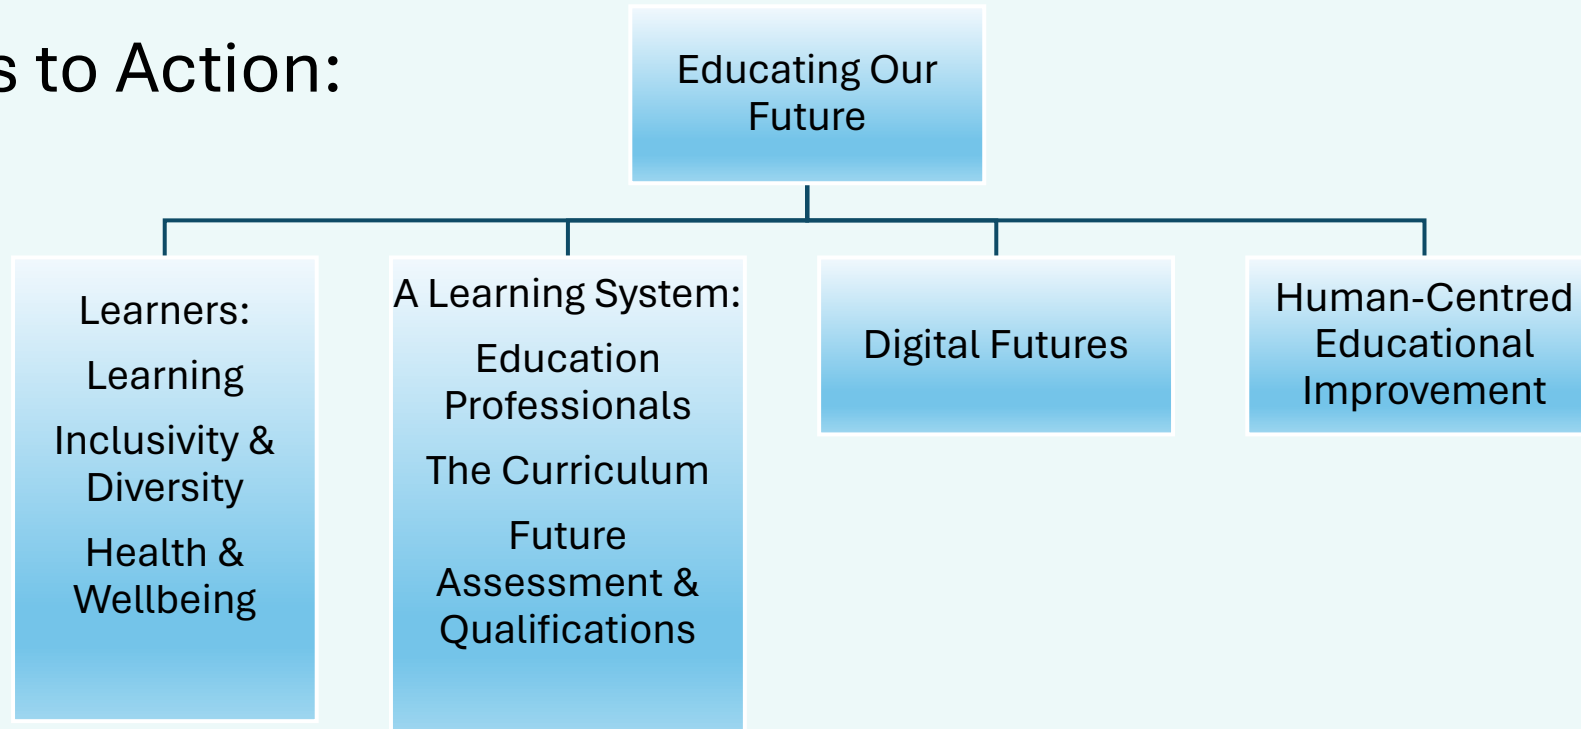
s to Action:

Educating Our Future

Learners:

Learning

Inclusivity & Diversity

Health & Wellbeing

A Learning System:

Education Professionals

The Curriculum

Future Assessment & Qualifications

Digital Futures

Human-Centred Educational Improvement